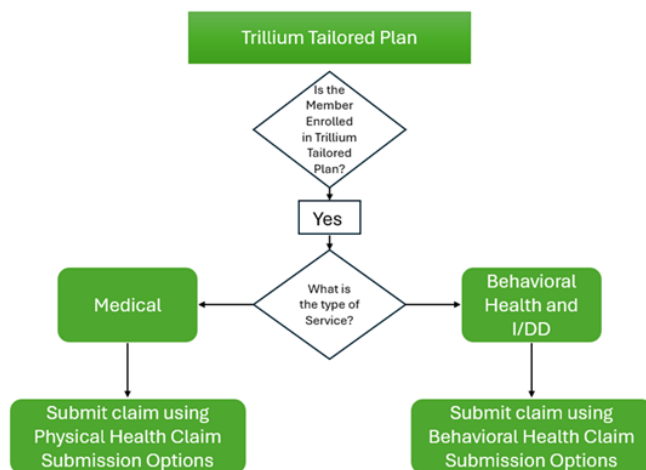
Trillium Tailored Plan

Is the Member Enrolled in Trillium Tailored Plan?

Yes

What is the type of Service?

Medical

Behavioral Health and I/DD

Submit claim using Physical Health Claim Submission Options

Submit claim using Behavioral Health Claim Submission Options